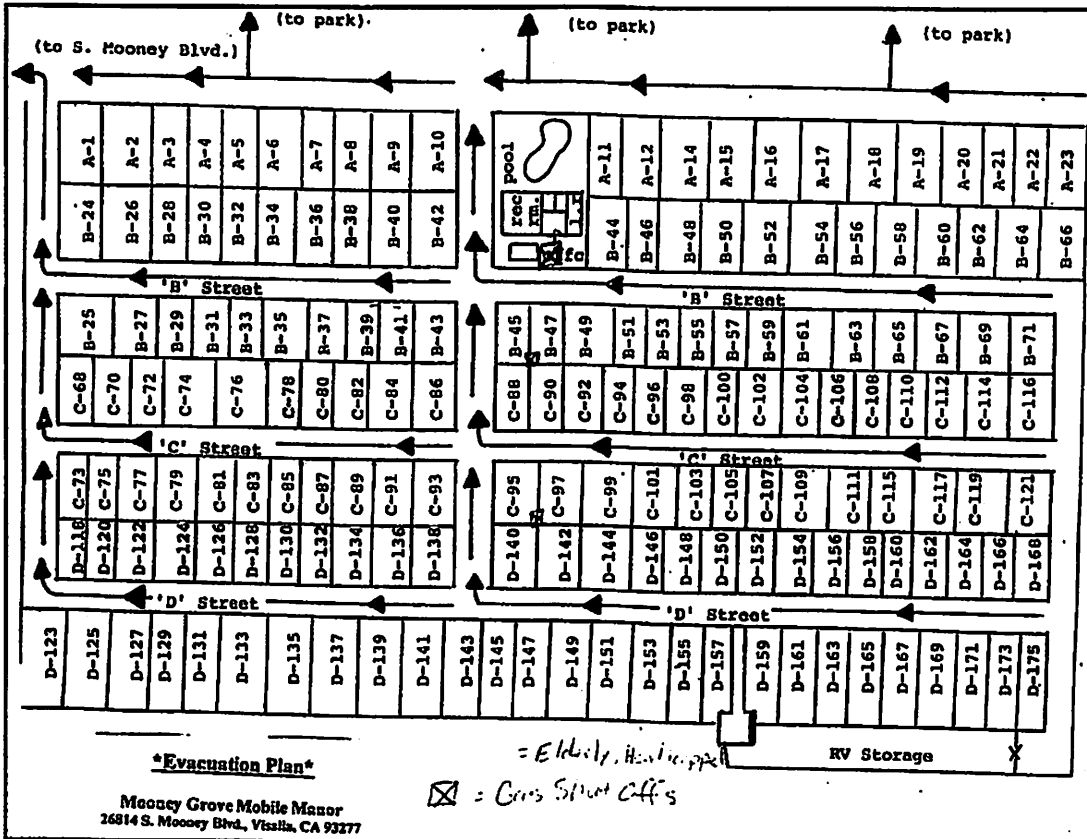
(to park) (to park) (to park)

(to S. Mooney Blvd.)

A-1 A-2 A-3 A-4 A-5 A-6 A-7 A-8 A-9 A-10

B-24 B-26 B-28 B-30 B-32 B-34 B-36 B-38 B-40 B-42

pool
rec rm.
L.R
fc

A-11 A-12 A-14 A-15 A-16 A-17 A-18 A-19 A-20 A-21 A-22 A-23

B-44 B-46 B-48 B-50 B-52 B-54 B-56 B-58 B-60 B-62 B-64 B-66

'B' Street

'B' Street

B-25 B-27 B-29 B-31 B-33 B-35 B-37 B-39 B-41 B-43

C-68 C-70 C-72 C-74 C-76 C-78 C-80 C-82 C-84 C-86

B-45 B-47 B-49 B-51 B-53 B-55 B-57 B-59 B-61 B-63 B-65 B-67 B-69 B-71

C-88 C-90 C-92 C-94 C-96 C-98 C-100 C-102 C-104 C-106 C-108 C-110 C-112 C-114 C-116

'C' Street

'C' Street

C-73 C-75 C-77 C-79 C-81 C-83 C-85 C-87 C-89 C-91 C-93

D-118 D-120 D-122 D-124 D-126 D-128 D-130 D-132 D-134 D-136 D-138

C-95 C-97 C-99 C-101 C-103 C-105 C-107 C-109 C-111 C-115 C-117 C-119 C-121

D-140 D-142 D-144 D-146 D-148 D-150 D-152 D-154 D-156 D-158 D-160 D-162 D-164 D-166 D-168

'D' Street

'D' Street

D-123 D-125 D-127 D-129 D-131 D-133 D-135 D-137 D-139 D-141 D-143 D-145 D-147 D-149 D-151 D-153 D-155 D-157 D-159 D-161 D-163 D-165 D-167 D-169 D-171 D-173 D-175

= Elderly, Handicapped

RV Storage

X

*Evacuation Plan*

☒ = Gas Shut Offs

Mooney Grove Mobile Manor
26814 S. Mooney Blvd., Visalia, CA 93277